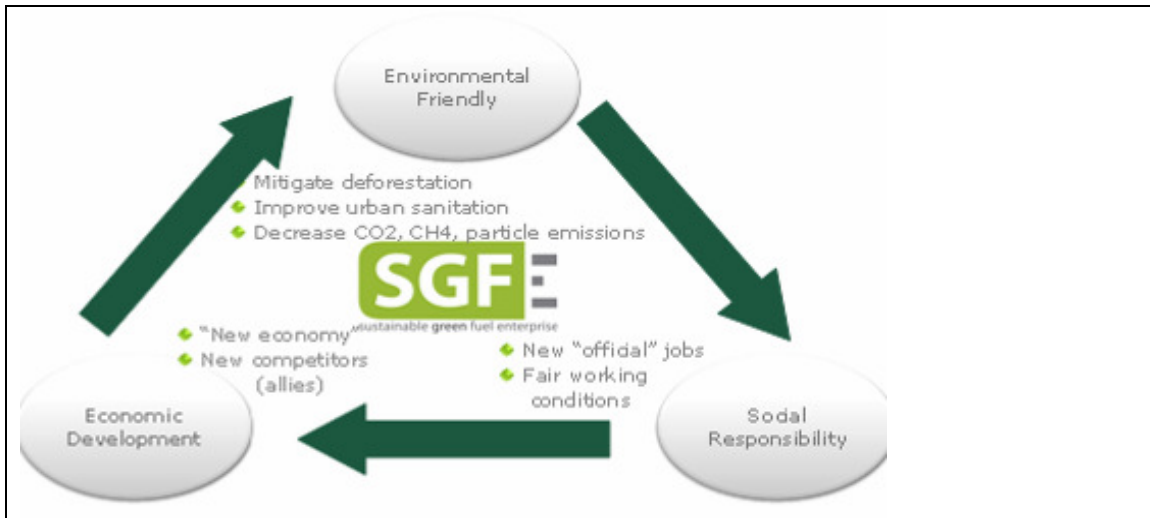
Environmental Friendly

Mitigate deforestation
Improve urban sanitation
Decrease CO2, CH4, particle emissions

SGFE
sustainable green fuel enterprise

"New economy"
New competitors (allies)

New "offidal" jobs
Fair working conditions

Economic Development

Sodal Responsibility